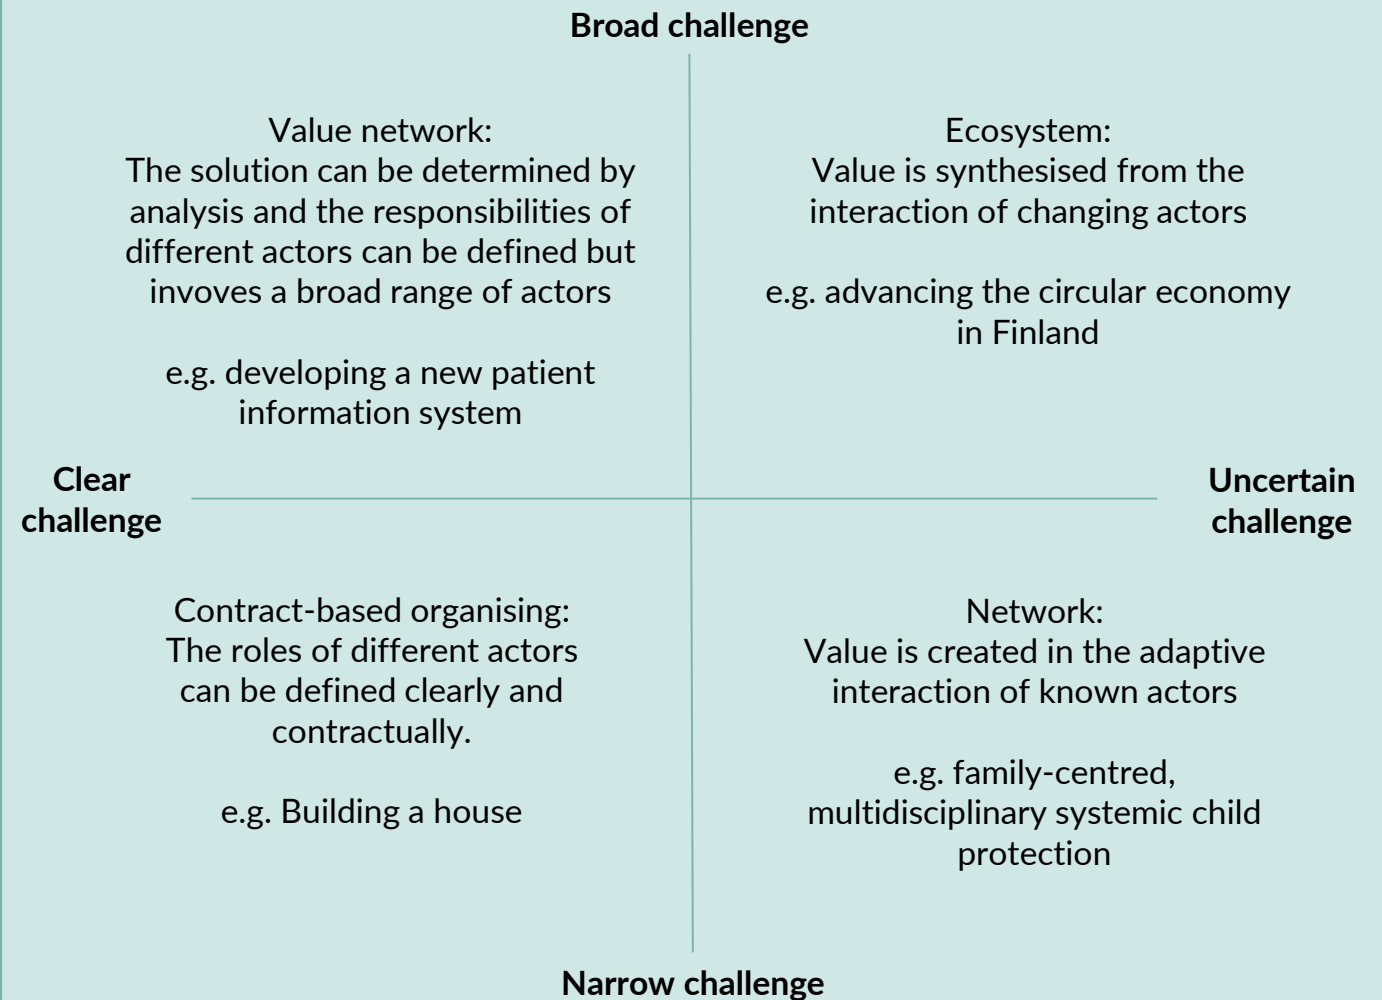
Broad challenge

Value network:
The solution can be determined by analysis and the responsibilities of different actors can be defined but invoves a broad range of actors

e.g. developing a new patient information system

Ecosystem:
Value is synthesised from the interaction of changing actors

e.g. advancing the circular economy in Finland

Clear challenge

Uncertain challenge

Contract-based organising:
The roles of different actors can be defined clearly and contractually.

e.g. Building a house

Network:
Value is created in the adaptive interaction of known actors

e.g. family-centred, multidisciplinary systemic child protection

Narrow challenge